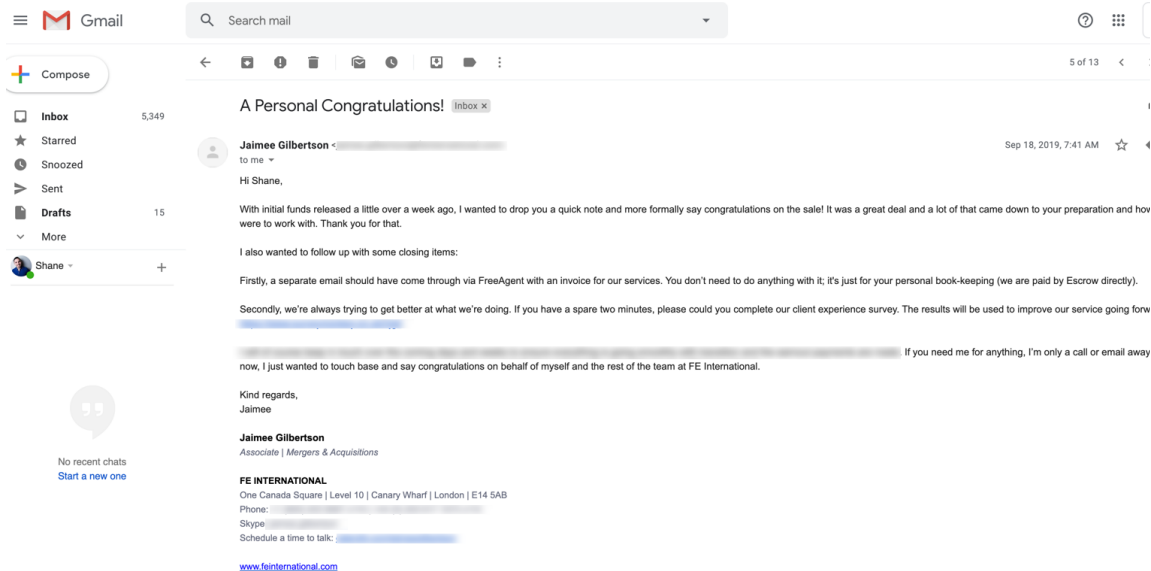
Gmail

Search mail

Compose

Inbox 5,349
Starred
Snoozed
Sent
Drafts 15
More

Shane

No recent chats
Start a new one

5 of 13

A Personal Congratulations! Inbox ×

Jaimee Gilbertson < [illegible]
to me

Sep 18, 2019, 7:41 AM

Hi Shane,

With initial funds released a little over a week ago, I wanted to drop you a quick note and more formally say congratulations on the sale! It was a great deal and a lot of that came down to your preparation and how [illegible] were to work with. Thank you for that.

I also wanted to follow up with some closing items:

Firstly, a separate email should have come through via FreeAgent with an invoice for our services. You don't need to do anything with it; it's just for your personal book-keeping (we are paid by Escrow directly).

Secondly, we're always trying to get better at what we're doing. If you have a spare two minutes, please could you complete our client experience survey. The results will be used to improve our service going forw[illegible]
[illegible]

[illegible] If you need me for anything, I'm only a call or email away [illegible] now, I just wanted to touch base and say congratulations on behalf of myself and the rest of the team at FE International.

Kind regards,
Jaimee

Jaimee Gilbertson
Associate | Mergers & Acquisitions

FE INTERNATIONAL
One Canada Square | Level 10 | Canary Wharf | London | E14 5AB
Phone: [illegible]
Skype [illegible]
Schedule a time to talk: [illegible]

www.feinternational.com